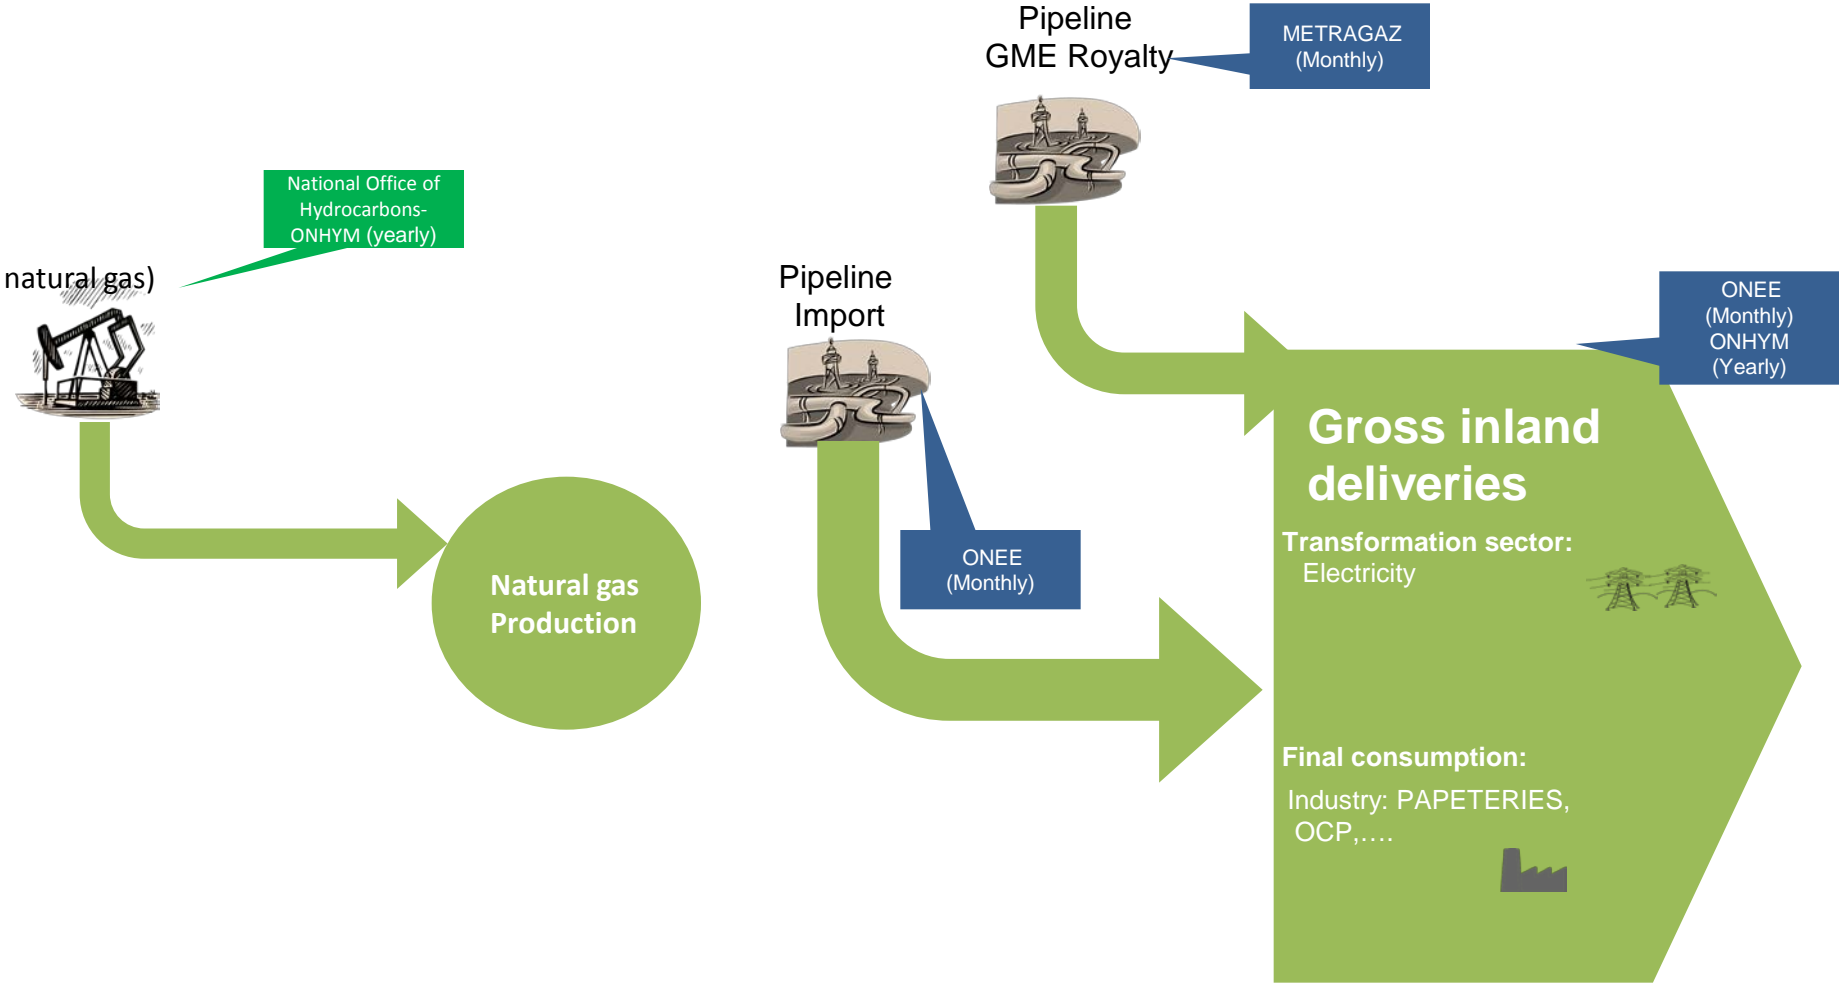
Pipeline
GME Royalty

METRAGAZ
(Monthly)

National Office of Hydrocarbons-ONHYM (yearly)

natural gas)

Pipeline
Import

ONEE
(Monthly)
ONHYM
(Yearly)

Gross inland deliveries

Transformation sector:
Electricity

ONEE
(Monthly)

Natural gas
Production

Final consumption:
Industry: PAPETERIES, OCP,….